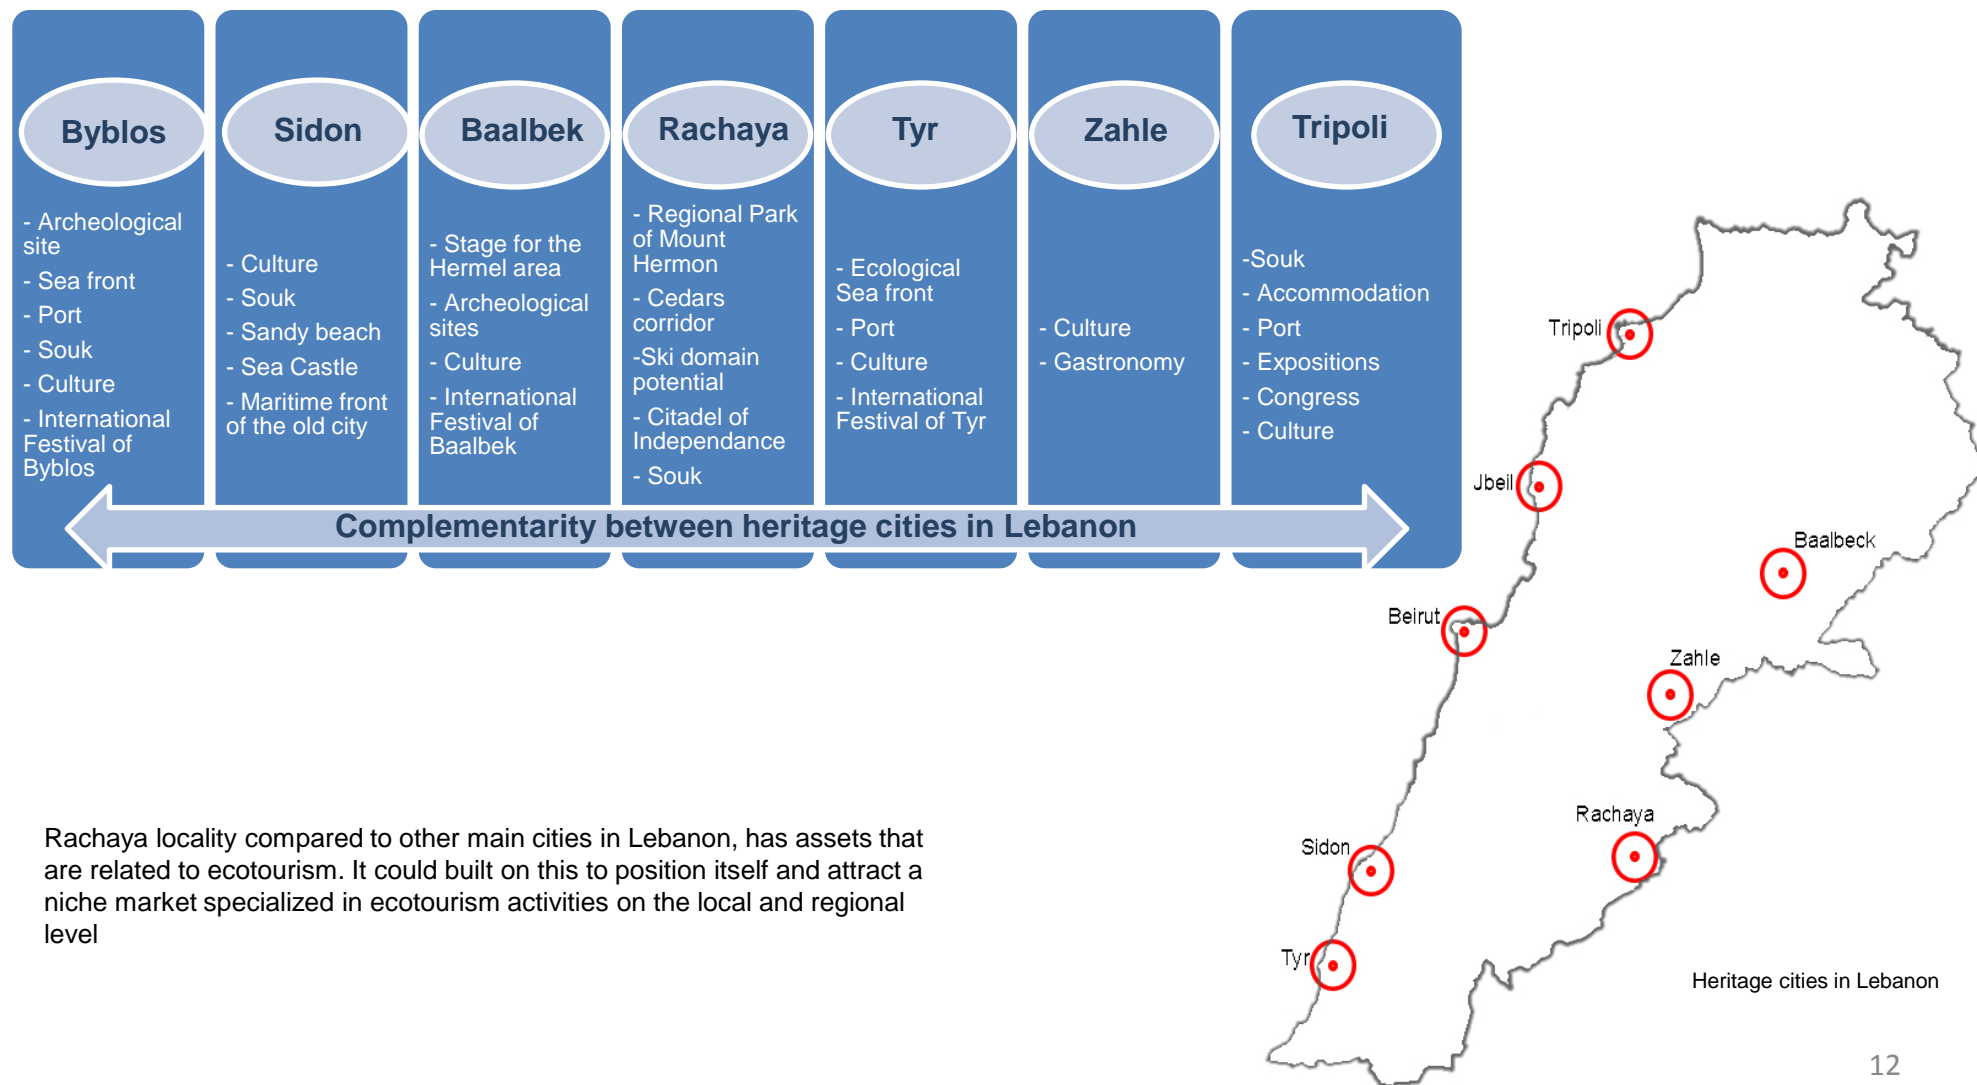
Byblos

- Archeological site
- Sea front
- Port
- Souk
- Culture
- International Festival of Byblos

Sidon

- Culture
- Souk
- Sandy beach
- Sea Castle
- Maritime front of the old city

Baalbek

- Stage for the Hermel area
- Archeological sites
- Culture
- International Festival of Baalbek

Rachaya

- Regional Park of Mount Hermon
- Cedars corridor
-Ski domain potential
- Citadel of Independance
- Souk

Tyr

- Ecological Sea front
- Port
- Culture
- International Festival of Tyr

Zahle

- Culture
- Gastronomy

Tripoli

-Souk
- Accommodation
- Port
- Expositions
- Congress
- Culture

Complementarity between heritage cities in Lebanon

Tripoli
Jbeil
Baalbeck
Beirut
Zahle
Rachaya
Sidon
Tyr

Rachaya locality compared to other main cities in Lebanon, has assets that are related to ecotourism. It could built on this to position itself and attract a niche market specialized in ecotourism activities on the local and regional level

Heritage cities in Lebanon

12